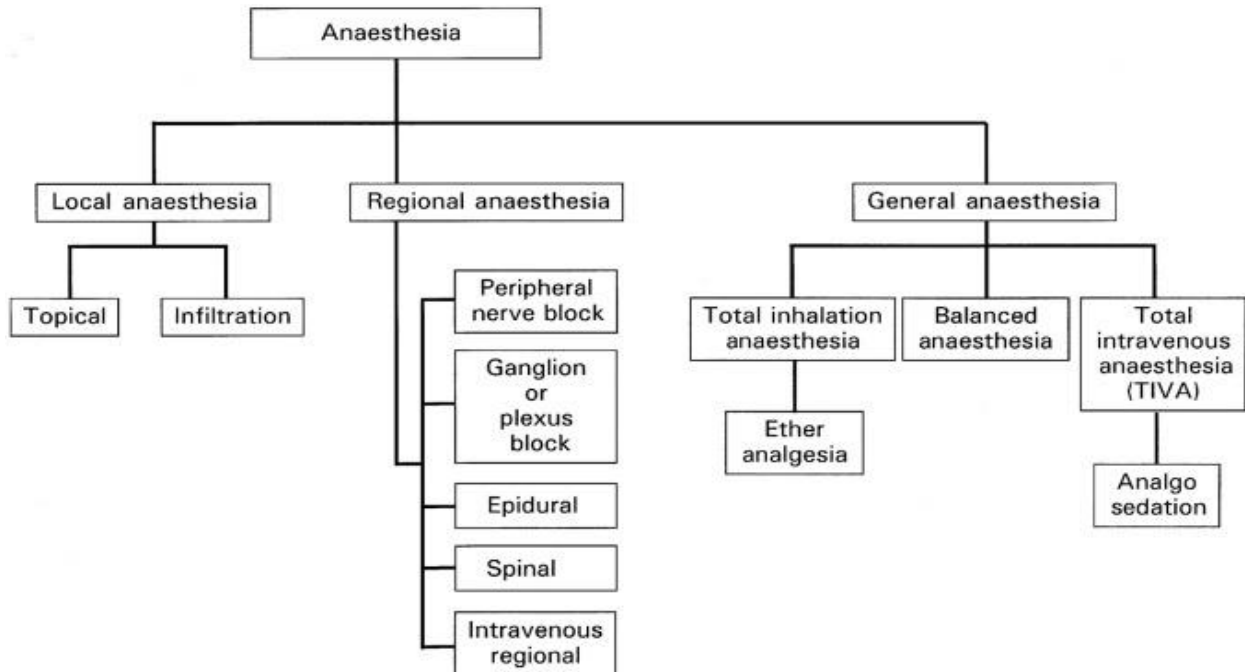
Anaesthesia

Local anaesthesia

Regional anaesthesia

General anaesthesia

Topical

Infiltration

Peripheral nerve block

Ganglion or plexus block

Epidural

Spinal

Intravenous regional

Total inhalation anaesthesia

Balanced anaesthesia

Total intravenous anaesthesia (TIVA)

Ether analgesia

Analgo sedation